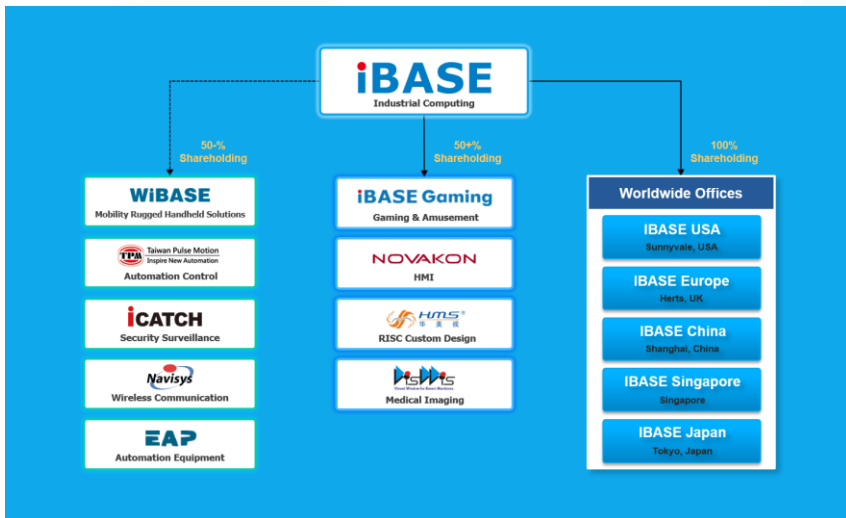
iBASE
Industrial Computing

50-%
Shareholding

50+%
Shareholding

100%
Shareholding

WiBASE
Mobility Rugged Handheld Solutions

TPM Taiwan Pulse Motion
Inspire New Automation
Automation Control

iCATCH
Security Surveillance

Navisys
Wireless Communication

EAP
Automation Equipment

iBASE Gaming
Gaming & Amusement

NOVAKON
HMI

HMS
RISC Custom Design

VisWits
Medical Imaging

Worldwide Offices

IBASE USA
Sunnyvale, USA

IBASE Europe
Herts, UK

IBASE China
Shanghai, China

IBASE Singapore
Singapore

IBASE Japan
Tokyo, Japan